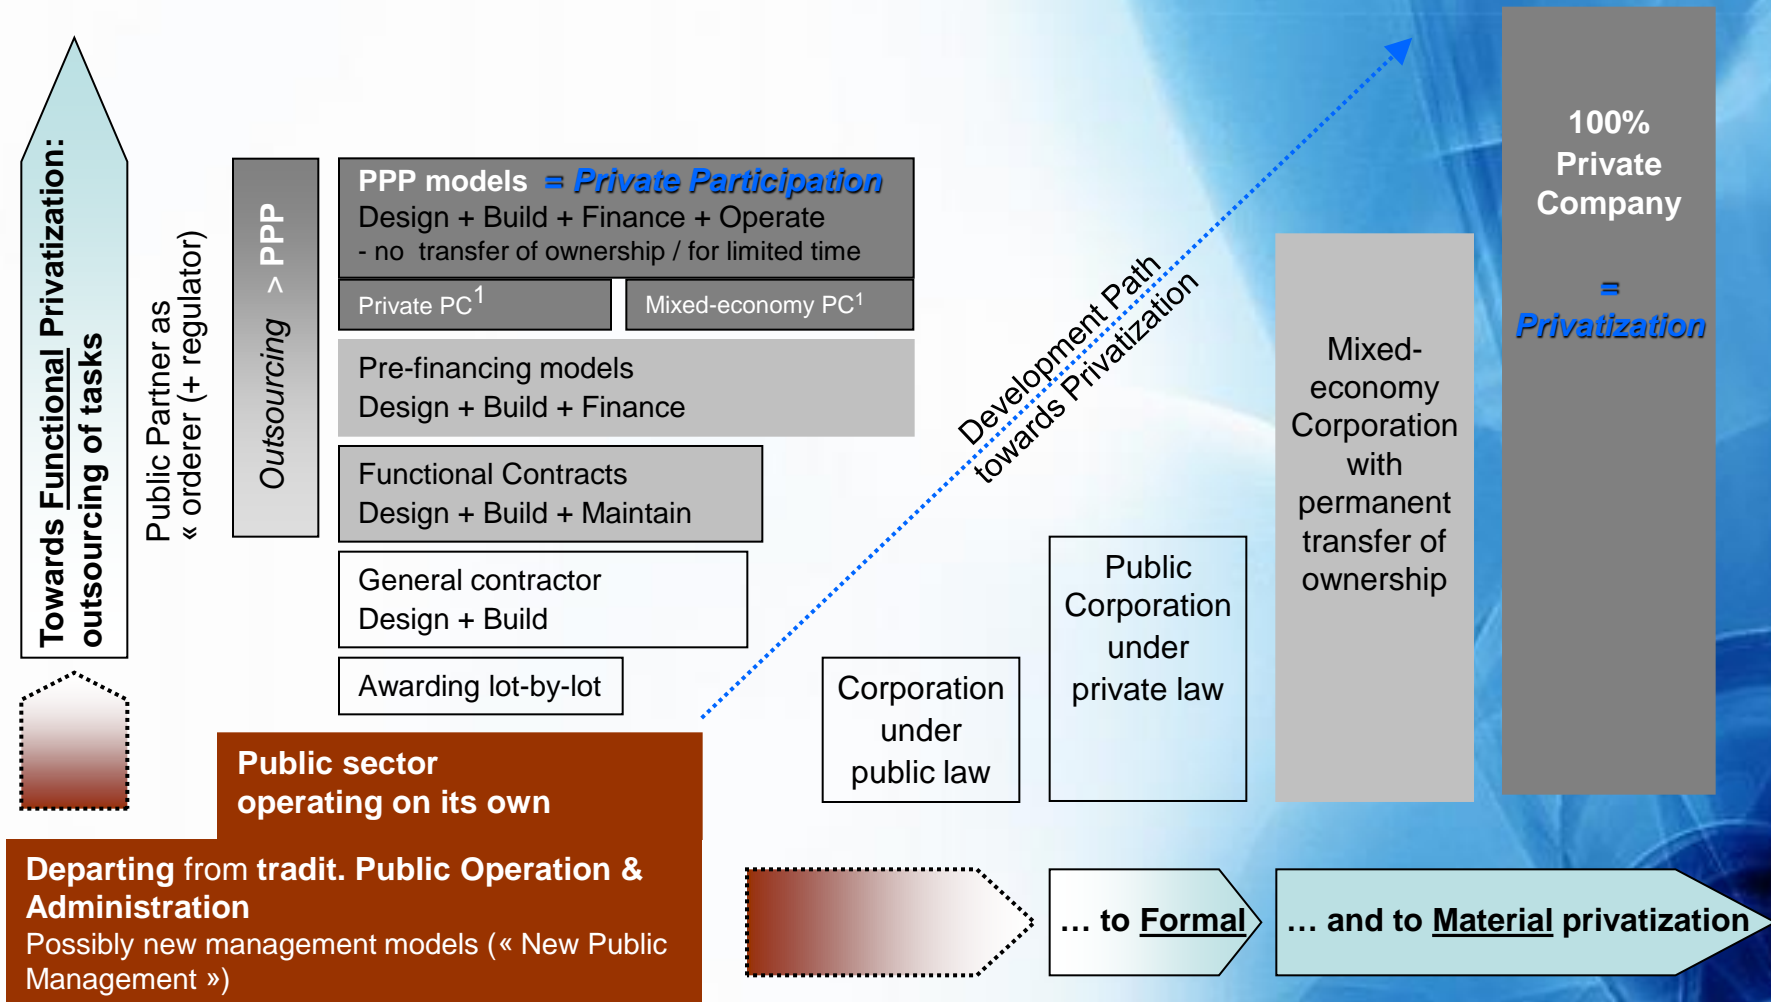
Towards Functional Privatization: outsourcing of tasks

Public Partner as « orderer (+ regulator)

Outsourcing > PPP

PPP models = Private Participation
Design + Build + Finance + Operate
- no transfer of ownership / for limited time

Private PC$^1$

Mixed-economy PC$^1$

Pre-financing models
Design + Build + Finance

Functional Contracts
Design + Build + Maintain

General contractor
Design + Build

Awarding lot-by-lot

Public sector operating on its own

Departing from tradit. Public Operation & Administration
Possibly new management models (« New Public Management »)

Development Path towards Privatization

Corporation under public law

Public Corporation under private law

Mixed-economy Corporation with permanent transfer of ownership

100% Private Company
=
Privatization

… to Formal

… and to Material privatization